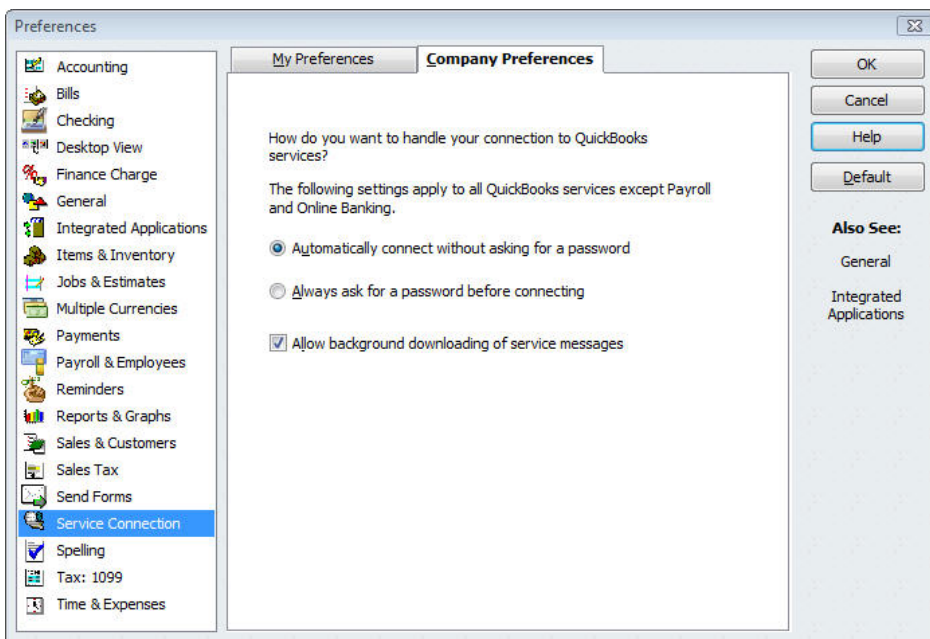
Preferences

Accounting
Bills
Checking
Desktop View
Finance Charge
General
Integrated Applications
Items & Inventory
Jobs & Estimates
Multiple Currencies
Payments
Payroll & Employees
Reminders
Reports & Graphs
Sales & Customers
Sales Tax
Send Forms
Service Connection
Spelling
Tax: 1099
Time & Expenses

My Preferences
Company Preferences

How do you want to handle your connection to QuickBooks services?

The following settings apply to all QuickBooks services except Payroll and Online Banking.

Automatically connect without asking for a password

Always ask for a password before connecting

Allow background downloading of service messages

OK
Cancel
Help
Default

Also See:
General
Integrated Applications